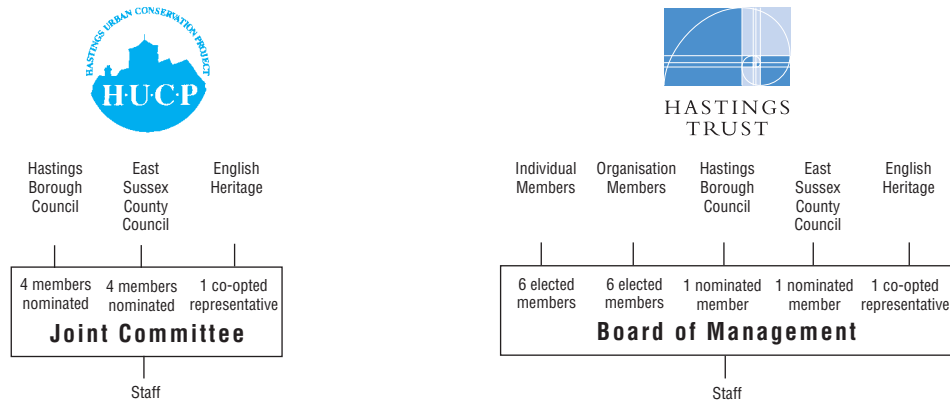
HASTINGS URBAN CONSERVATION PROJECT
H·U·C·P

Hastings Borough Council

East Sussex County Council

English Heritage

4 members nominated

4 members nominated

1 co-opted representative

Joint Committee

Staff

HASTINGS TRUST

Individual Members

Organisation Members

Hastings Borough Council

East Sussex County Council

English Heritage

6 elected members

6 elected members

1 nominated member

1 nominated member

1 co-opted representative

Board of Management

Staff